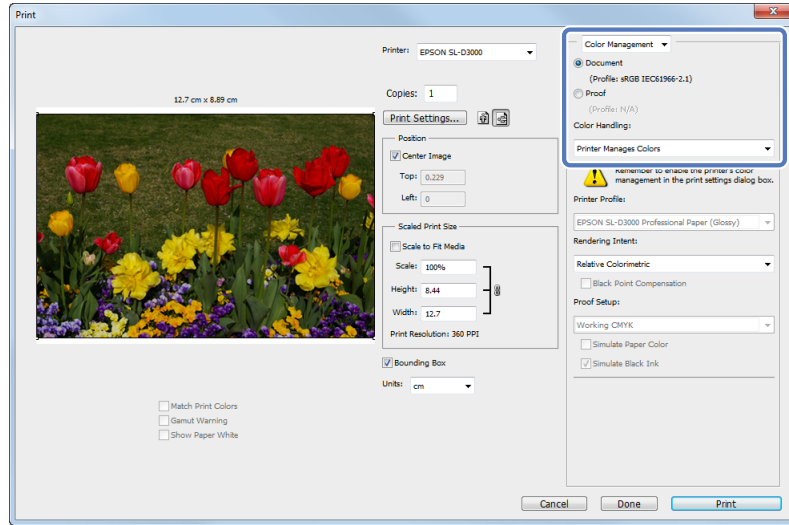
Print

12.7 cm x 8.89 cm

Printer: EPSON SL-D3000

Copies: 1

Print Settings...

Position
Center Image
Top: 0.229
Left: 0

Scaled Print Size
Scale to Fit Media
Scale: 100%
Height: 8.44
Width: 12.7
Print Resolution: 360 PPI

Bounding Box

Units: cm

Match Print Colors
Gamut Warning
Show Paper White

Color Management
Document
(Profile: sRGB IEC61966-2.1)
Proof
(Profile: N/A)
Color Handling:
Printer Manages Colors
Remember to enable the printer's color management in the print settings dialog box.
Printer Profile:
EPSON SL-D3000 Professional Paper (Glossy)
Rendering Intent:
Relative Colorimetric
Black Point Compensation
Proof Setup:
Working CMYK
Simulate Paper Color
Simulate Black Ink

Cancel
Done
Print